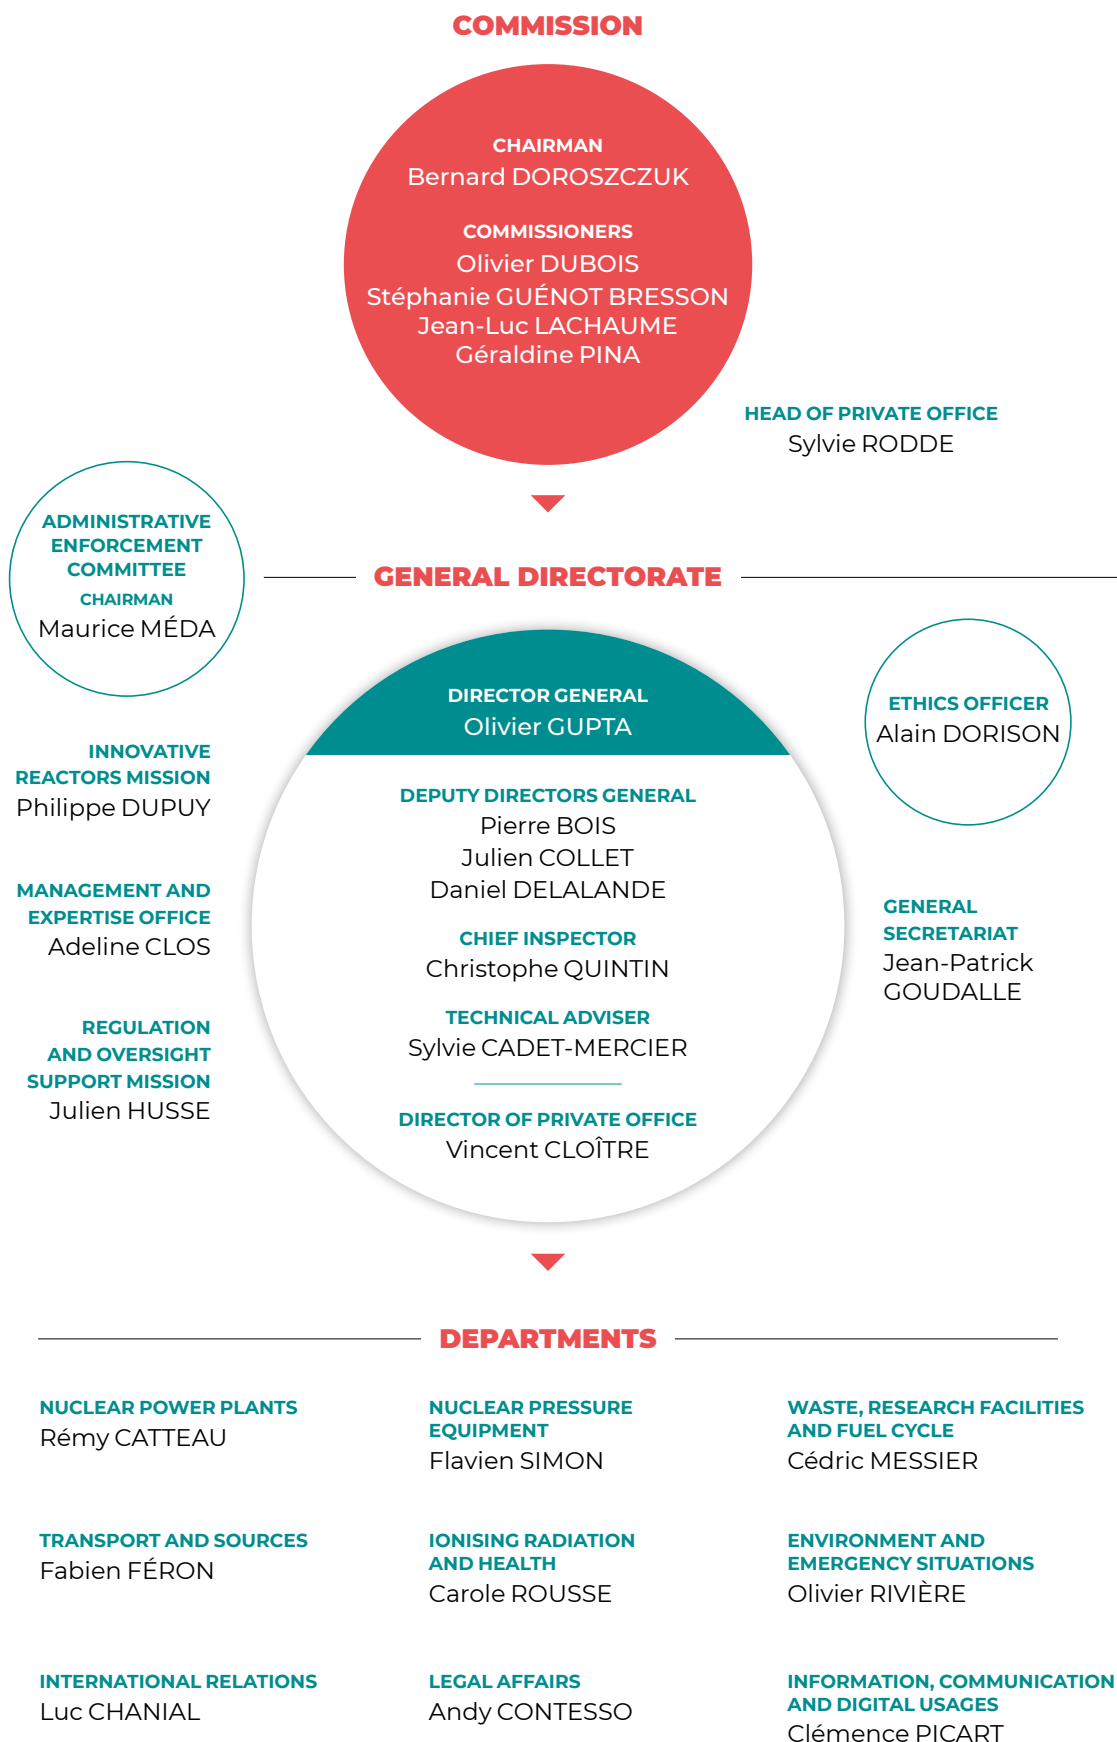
COMMISSION

CHAIRMAN
Bernard DOROSZCZUK

COMMISSIONERS
Olivier DUBOIS
Stéphanie GUÉNOT BRESSON
Jean-Luc LACHAUME
Géraldine PINA

HEAD OF PRIVATE OFFICE
Sylvie RODDE

ADMINISTRATIVE ENFORCEMENT COMMITTEE
CHAIRMAN
Maurice MÉDA

GENERAL DIRECTORATE

DIRECTOR GENERAL
Olivier GUPTA

DEPUTY DIRECTORS GENERAL
Pierre BOIS
Julien COLLET
Daniel DELALANDE

CHIEF INSPECTOR
Christophe QUINTIN

TECHNICAL ADVISER
Sylvie CADET-MERCIER

DIRECTOR OF PRIVATE OFFICE
Vincent CLOÎTRE

ETHICS OFFICER
Alain DORISON

INNOVATIVE REACTORS MISSION
Philippe DUPUY

MANAGEMENT AND EXPERTISE OFFICE
Adeline CLOS

REGULATION AND OVERSIGHT SUPPORT MISSION
Julien HUSSE

GENERAL SECRETARIAT
Jean-Patrick GOUDALLE

DEPARTMENTS

NUCLEAR POWER PLANTS
Rémy CATTEAU

NUCLEAR PRESSURE EQUIPMENT
Flavien SIMON

WASTE, RESEARCH FACILITIES AND FUEL CYCLE
Cédric MESSIER

TRANSPORT AND SOURCES
Fabien FÉRON

IONISING RADIATION AND HEALTH
Carole ROUSSE

ENVIRONMENT AND EMERGENCY SITUATIONS
Olivier RIVIÈRE

INTERNATIONAL RELATIONS
Luc CHANIAL

LEGAL AFFAIRS
Andy CONTESSO

INFORMATION, COMMUNICATION AND DIGITAL USAGES
Clémence PICART